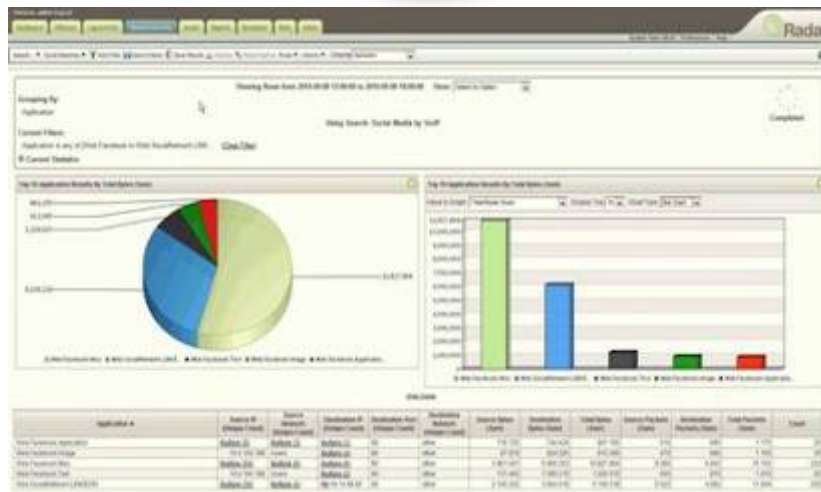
Rada

Grouping By:
Application

Current Filters:
Application is any of [Web Facebook to Web SocialNetwork LINK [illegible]] Clear Filter

Current Statistics

Showing Rows from 2013-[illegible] to 2013-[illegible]

Using Search: Social Media by VoIP

Completed

Top 10 Application Results By Total Bytes (Sum)

Top 10 Application Results By Total Bytes (Sum)

Web Facebook Misc ■ Web SocialNetwork LINK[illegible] ■ Web Facebook Thrd ■ Web Facebook Image ■ Web Facebook Application

Web Facebook Misc ■ Web SocialNetwork LINK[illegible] ■ Web Facebook Thrd ■ Web Facebook Image ■ Web Facebook Application

| Application | Source IP (Unique Count) | Source Network (Unique Count) | Destination IP (Unique Count) | Destination Port (Unique Count) | Destination Network (Unique Count) | Source Bytes (Sum) | Destination Bytes (Sum) | Total Bytes (Sum) | Source Packets (Sum) | Destination Packets (Sum) | Total Packets (Sum) | Count |
|---|---|---|---|---|---|---|---|---|---|---|---|---|
| Web Facebook Application | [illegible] | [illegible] | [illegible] | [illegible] | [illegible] | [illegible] | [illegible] | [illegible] | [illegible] | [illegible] | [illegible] | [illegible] |
| Web Facebook Image | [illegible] | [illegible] | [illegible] | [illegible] | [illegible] | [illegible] | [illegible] | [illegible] | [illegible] | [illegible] | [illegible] | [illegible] |
| Web Facebook Misc | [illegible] | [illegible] | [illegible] | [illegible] | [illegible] | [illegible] | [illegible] | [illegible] | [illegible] | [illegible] | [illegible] | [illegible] |
| Web Facebook Thrd | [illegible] | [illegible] | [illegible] | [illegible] | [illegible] | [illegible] | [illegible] | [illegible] | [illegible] | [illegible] | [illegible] | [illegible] |
| Web SocialNetwork LINK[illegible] | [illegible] | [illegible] | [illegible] | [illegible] | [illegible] | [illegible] | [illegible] | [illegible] | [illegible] | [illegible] | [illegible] | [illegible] |